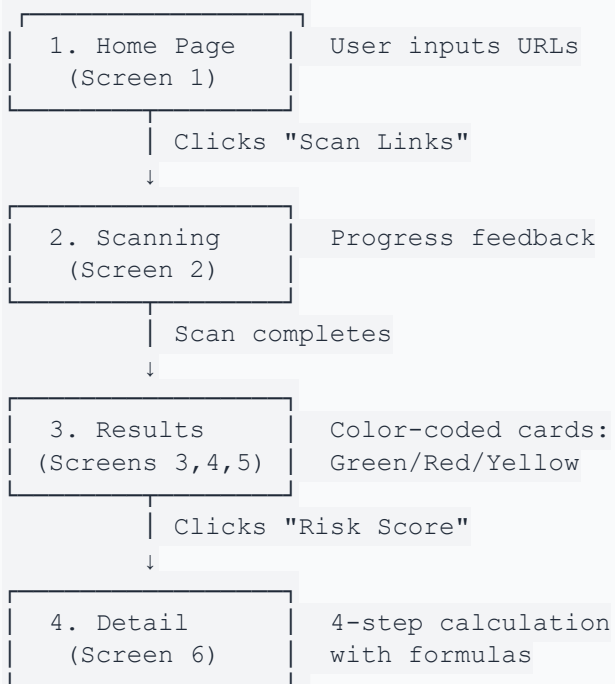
1. Home Page (Screen 1)

User inputs URLs

Clicks "Scan Links"

2. Scanning (Screen 2)

Progress feedback

Scan completes

3. Results (Screens 3,4,5)

Color-coded cards: Green/Red/Yellow

Clicks "Risk Score"

4. Detail (Screen 6)

4-step calculation with formulas